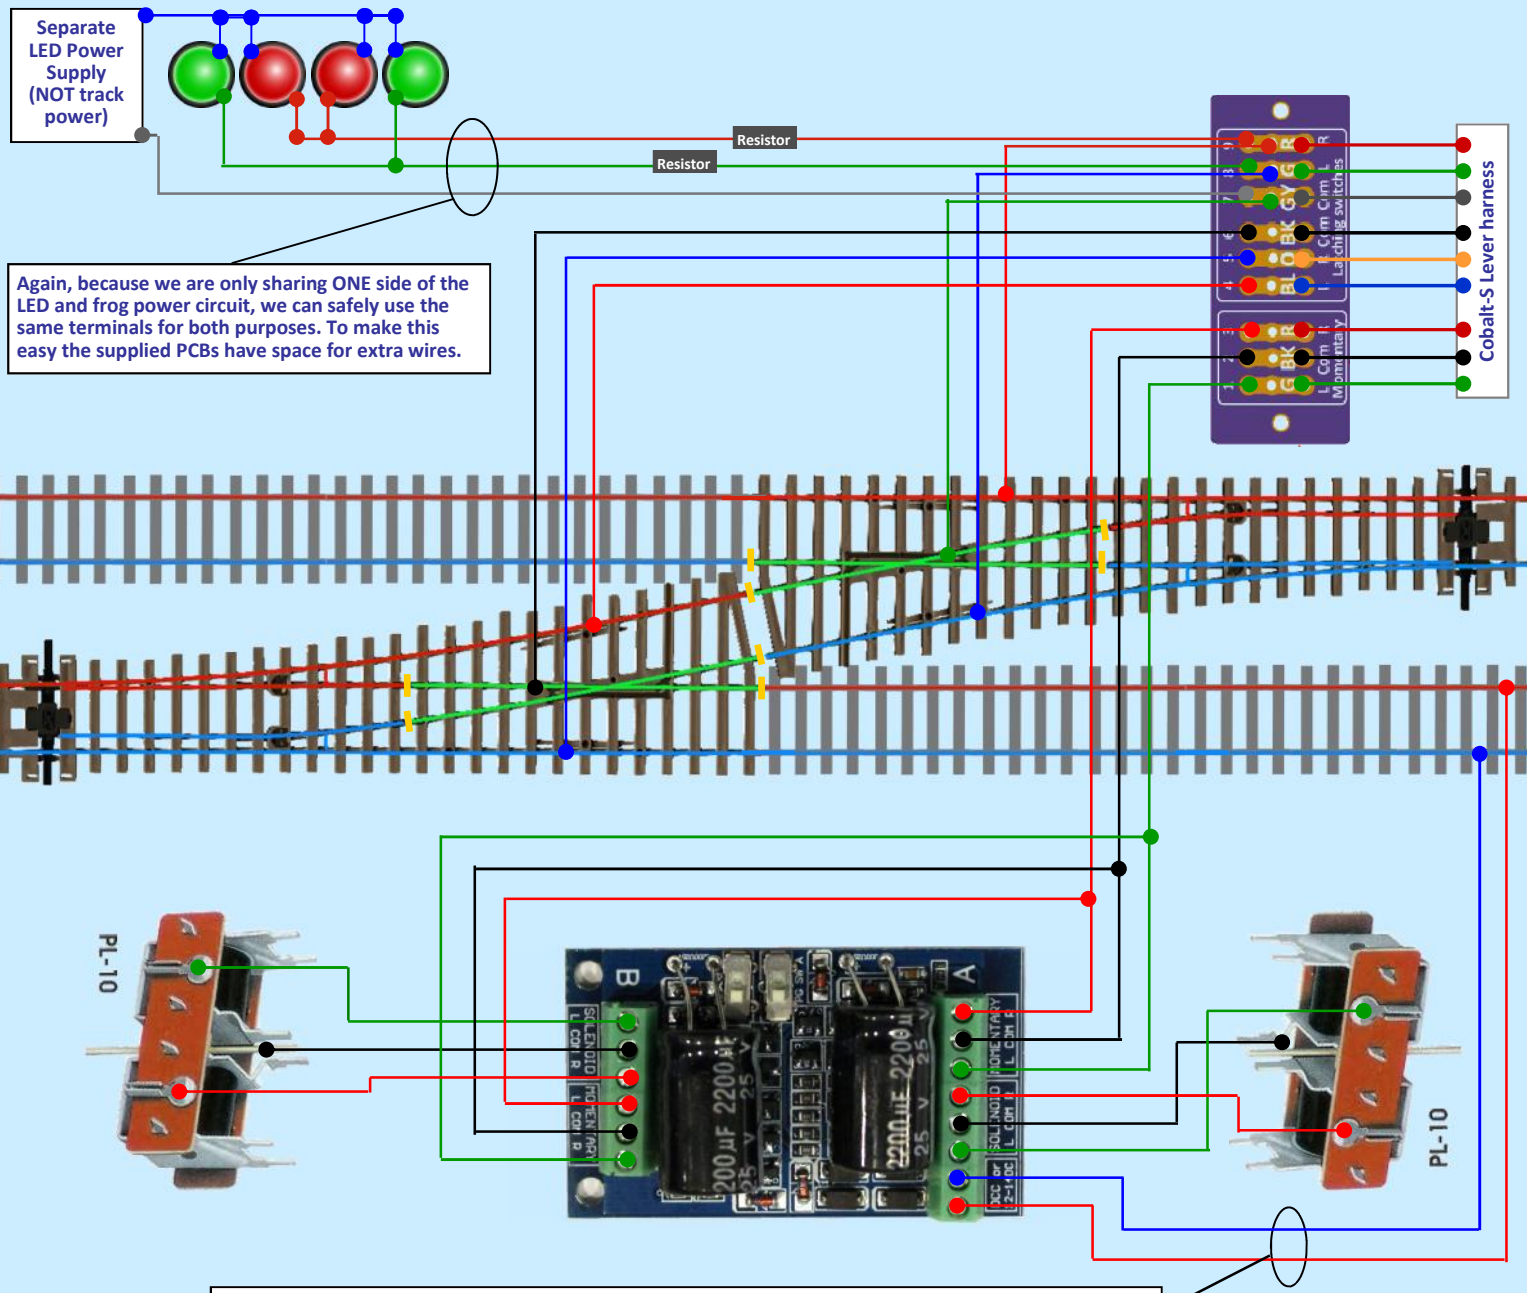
Separate LED Power Supply (NOT track power)

Resistor

Resistor

Again, because we are only sharing ONE side of the LED and frog power circuit, we can safely use the same terminals for both purposes. To make this easy the supplied PCBs have space for extra wires.

Cobalt-S Lever harness

R G GY BK BL O
Com L Com R
Latching switches

R BK G
L Com R
Momentary

PL-10

B

A

SOLENOID L COM R

MOMENTARY L COM R

2200μF 25V

2200μF 25V

MOMENTARY L COM R

SOLENOID L COM R

DCC or 12-24 DC

PL-10